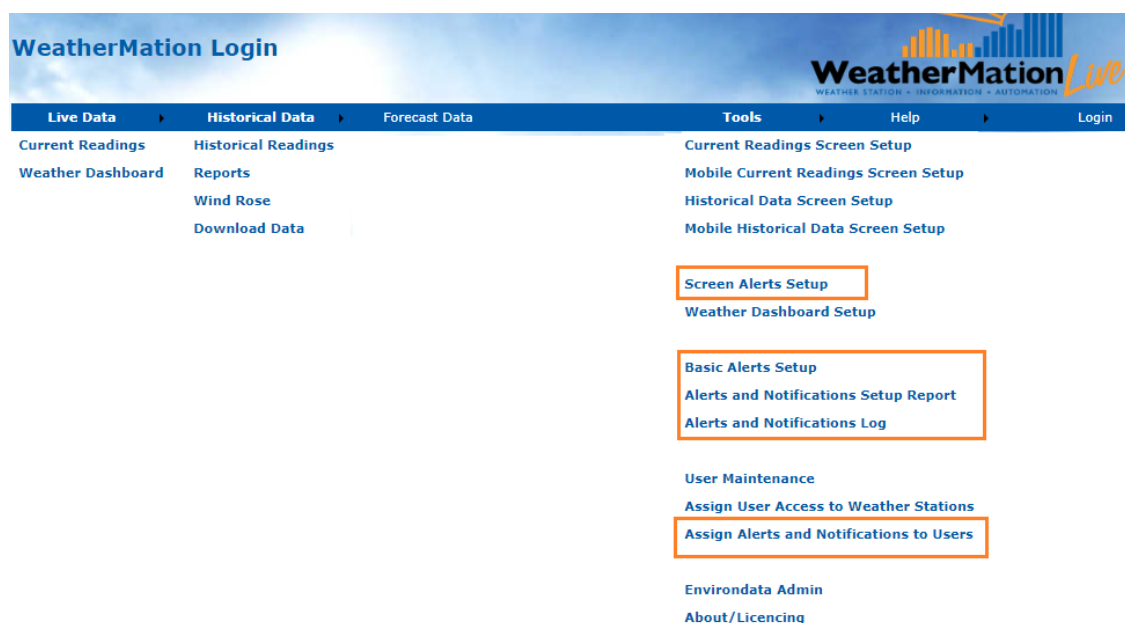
WeatherMation Login

WeatherMation Live
WEATHER STATION • INFORMATION • AUTOMATION

Live Data
Historical Data
Forecast Data
Tools
Help
Login

Current Readings
Weather Dashboard

Historical Readings
Reports
Wind Rose
Download Data

Current Readings Screen Setup
Mobile Current Readings Screen Setup
Historical Data Screen Setup
Mobile Historical Data Screen Setup

Screen Alerts Setup
Weather Dashboard Setup

Basic Alerts Setup
Alerts and Notifications Setup Report
Alerts and Notifications Log

User Maintenance
Assign User Access to Weather Stations
Assign Alerts and Notifications to Users

Environdata Admin
About/Licencing